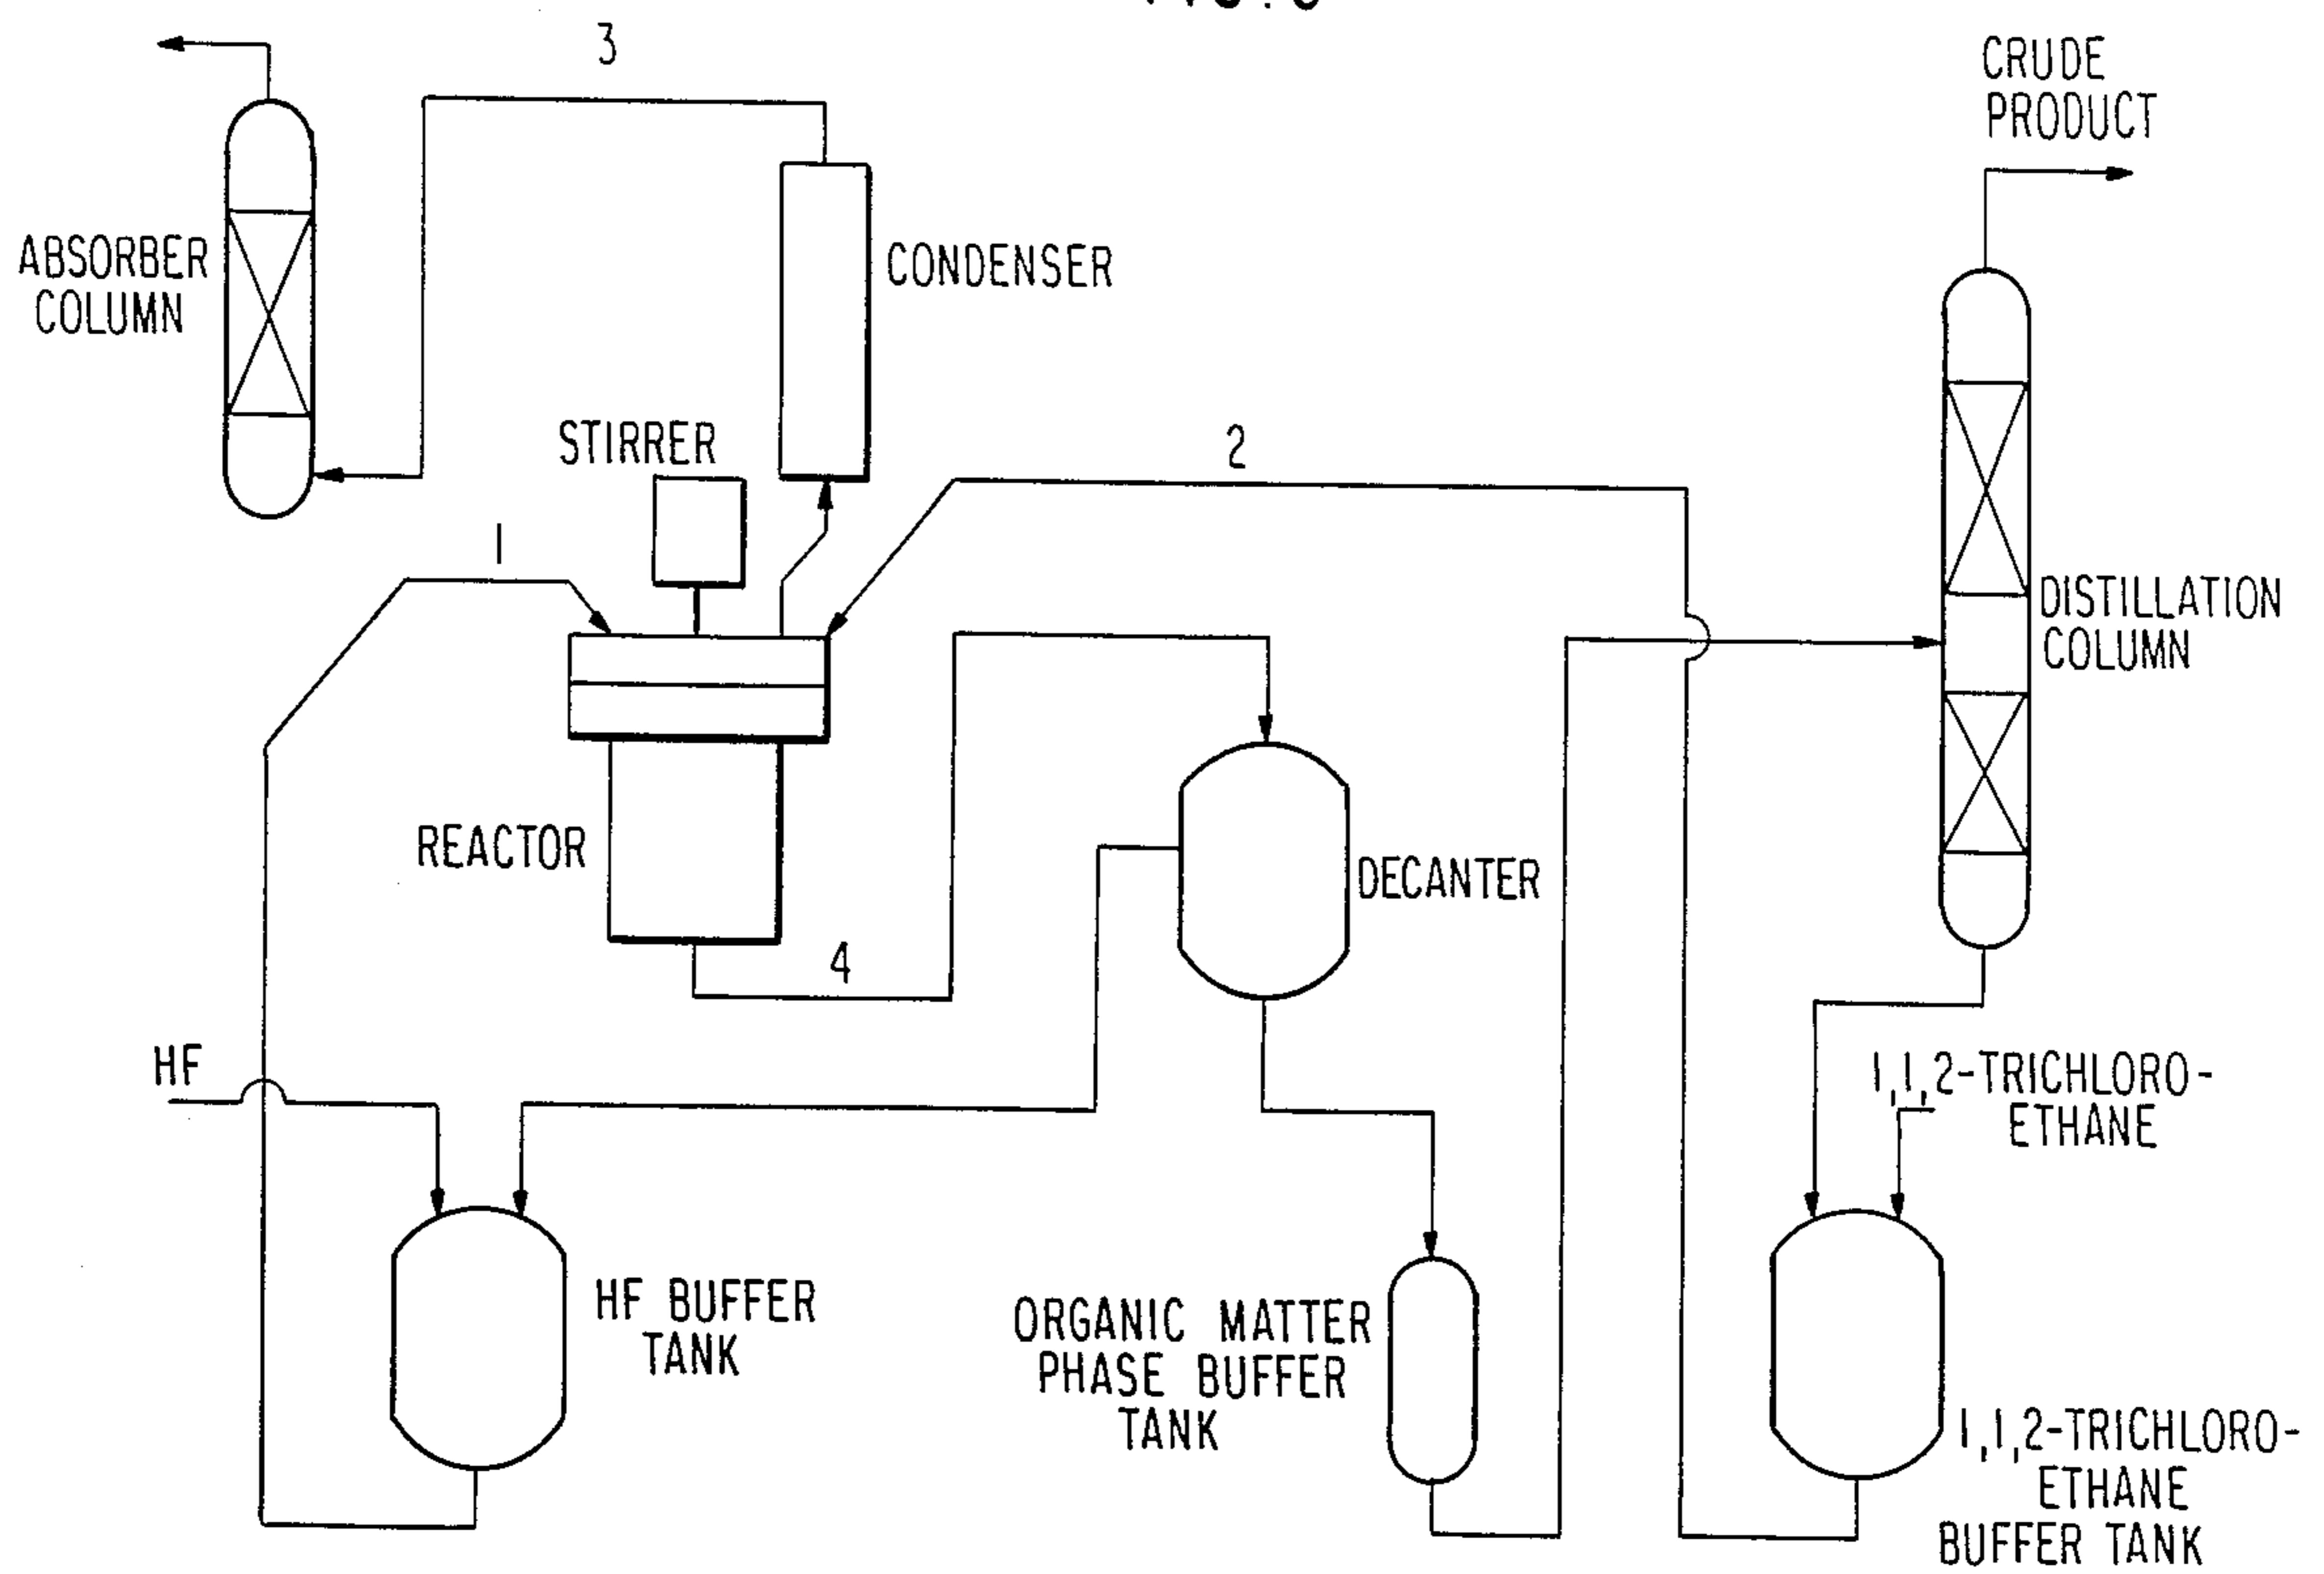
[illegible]

3

CRUDE PRODUCT

ABSORBER COLUMN

CONDENSER

STIRRER

2

1

DISTILLATION COLUMN

REACTOR

DECANTER

4

HF

1,1,2-TRICHLORO-ETHANE

HF BUFFER TANK

ORGANIC MATTER PHASE BUFFER TANK

1,1,2-TRICHLORO-ETHANE BUFFER TANK